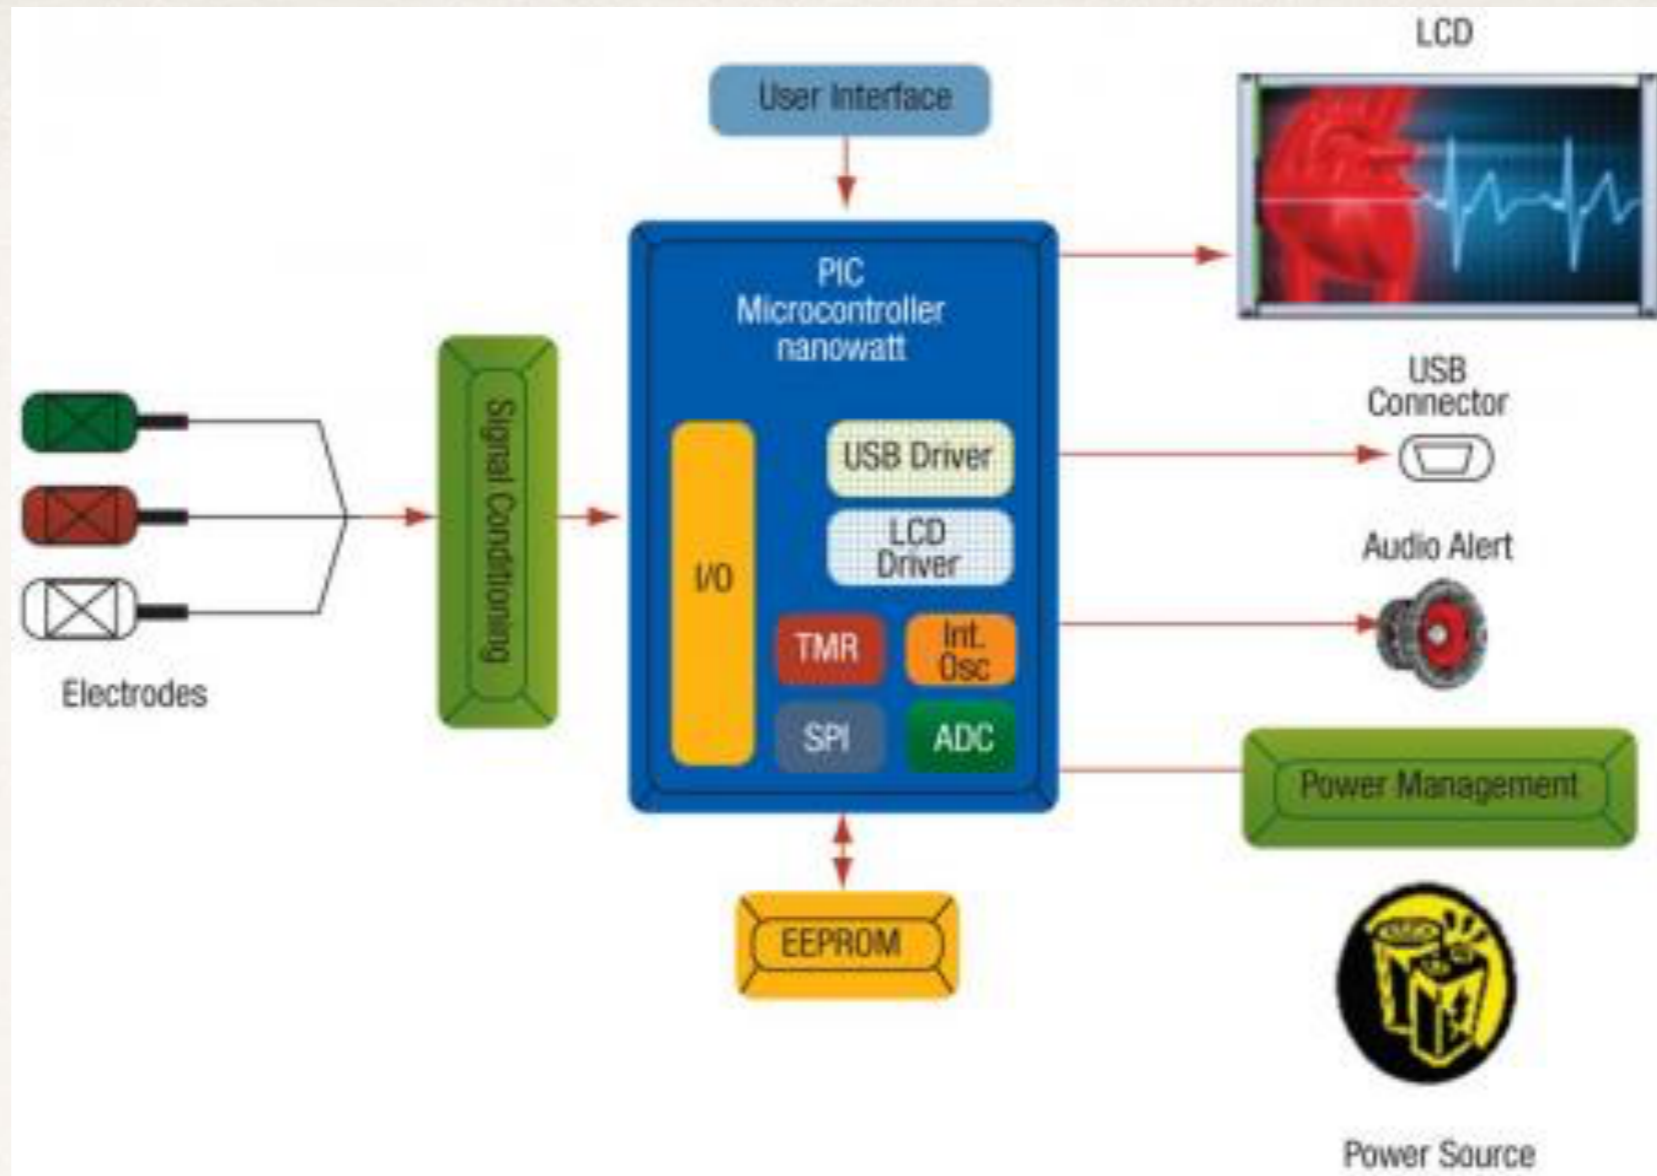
User Interface

LCD

PIC Microcontroller nanowatt

Signal Conditioning

Electrodes

I/O

USB Driver

LCD Driver

TMR

Int. Osc

SPI

ADC

USB Connector

Audio Alert

Power Management

EEPROM

Power Source